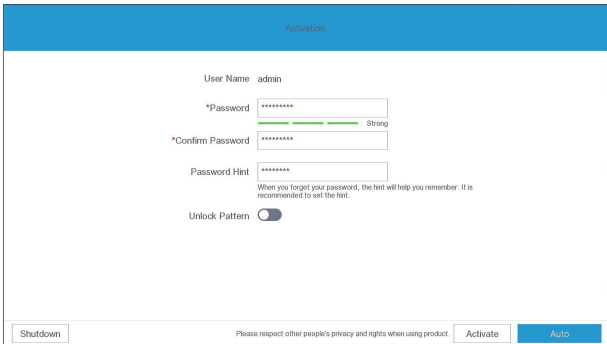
Activation

User Name admin

*Password *********

Strong

*Confirm Password *********

Password Hint ********

When you forget your password, the hint will help you remember. It is recommended to set the hint.

Unlock Pattern

Shutdown

Please respect other people's privacy and rights when using product.

Activate

Auto